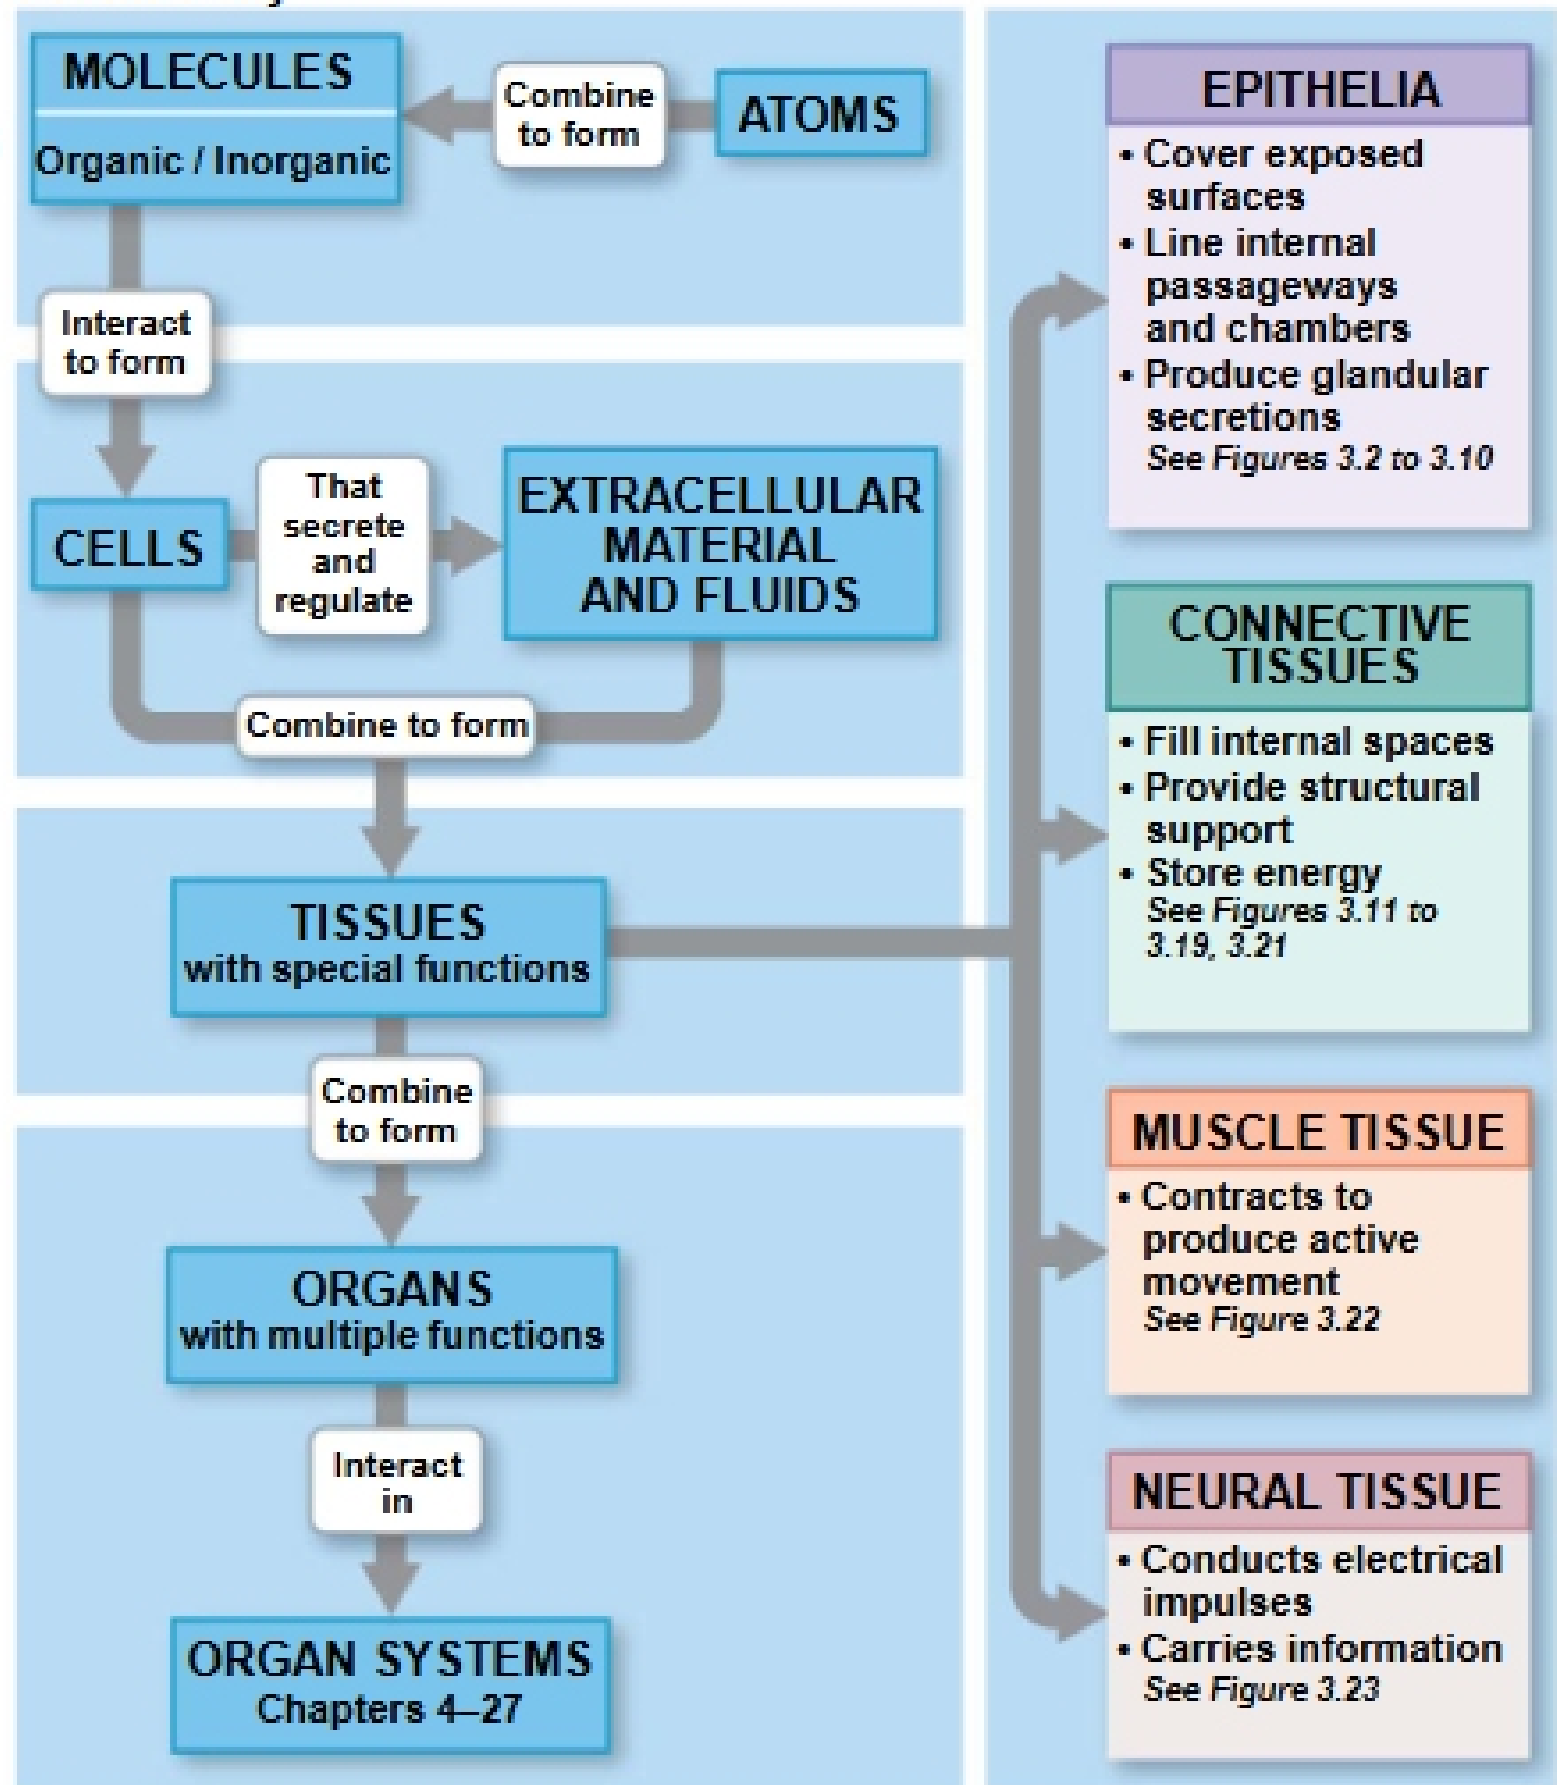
ATOMS

Combine to form

MOLECULES
Organic / Inorganic

Interact to form

CELLS

That secrete and regulate

EXTRACELLULAR MATERIAL AND FLUIDS

Combine to form

TISSUES
with special functions

Combine to form

ORGANS
with multiple functions

Interact in

ORGAN SYSTEMS
Chapters 4–27

EPITHELIA
• Cover exposed surfaces
• Line internal passageways and chambers
• Produce glandular secretions
See Figures 3.2 to 3.10

CONNECTIVE TISSUES
• Fill internal spaces
• Provide structural support
• Store energy
See Figures 3.11 to 3.19, 3.21

MUSCLE TISSUE
• Contracts to produce active movement
See Figure 3.22

NEURAL TISSUE
• Conducts electrical impulses
• Carries information
See Figure 3.23